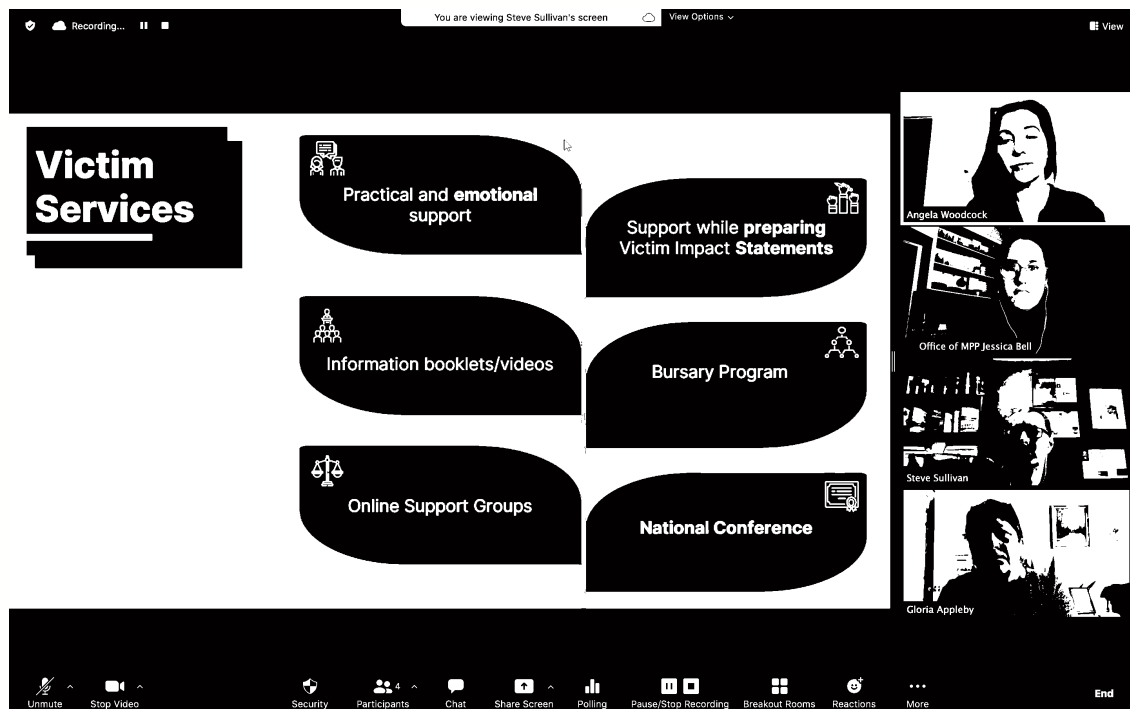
Recording...

You are viewing Steve Sullivan's screen

View Options

View

Victim Services

Practical and emotional support

Support while preparing Victim Impact Statements

Information booklets/videos

Bursary Program

Online Support Groups

National Conference

Angela Woodcock

Office of MPP Jessica Bell

Steve Sullivan

Gloria Appleby

Unmute

Stop Video

Security

Participants 4

Chat

Share Screen

Polling

Pause/Stop Recording

Breakout Rooms

Reactions

More

End